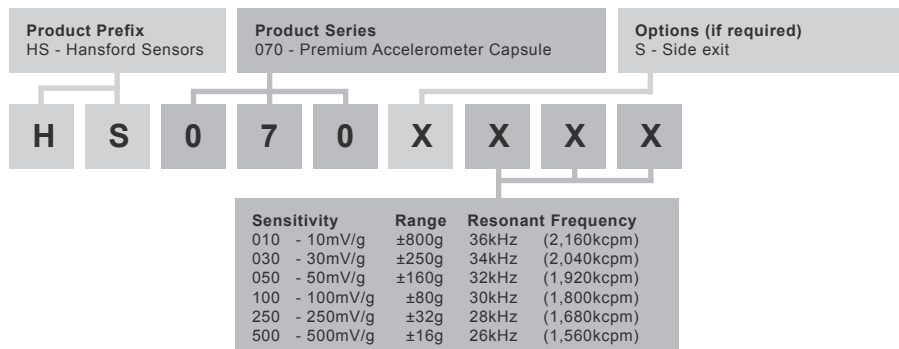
**Product Prefix**
HS - Hansford Sensors

**Product Series**
070 - Premium Accelerometer Capsule

**Options (if required)**
S - Side exit

H S 0 7 0 X X X X

| Sensitivity | Range | Resonant Frequency | |
|---|---|---|---|
| 010 - 10mV/g | ±800g | 36kHz | (2,160kcpm) |
| 030 - 30mV/g | ±250g | 34kHz | (2,040kcpm) |
| 050 - 50mV/g | ±160g | 32kHz | (1,920kcpm) |
| 100 - 100mV/g | ±80g | 30kHz | (1,800kcpm) |
| 250 - 250mV/g | ±32g | 28kHz | (1,680kcpm) |
| 500 - 500mV/g | ±16g | 26kHz | (1,560kcpm) |